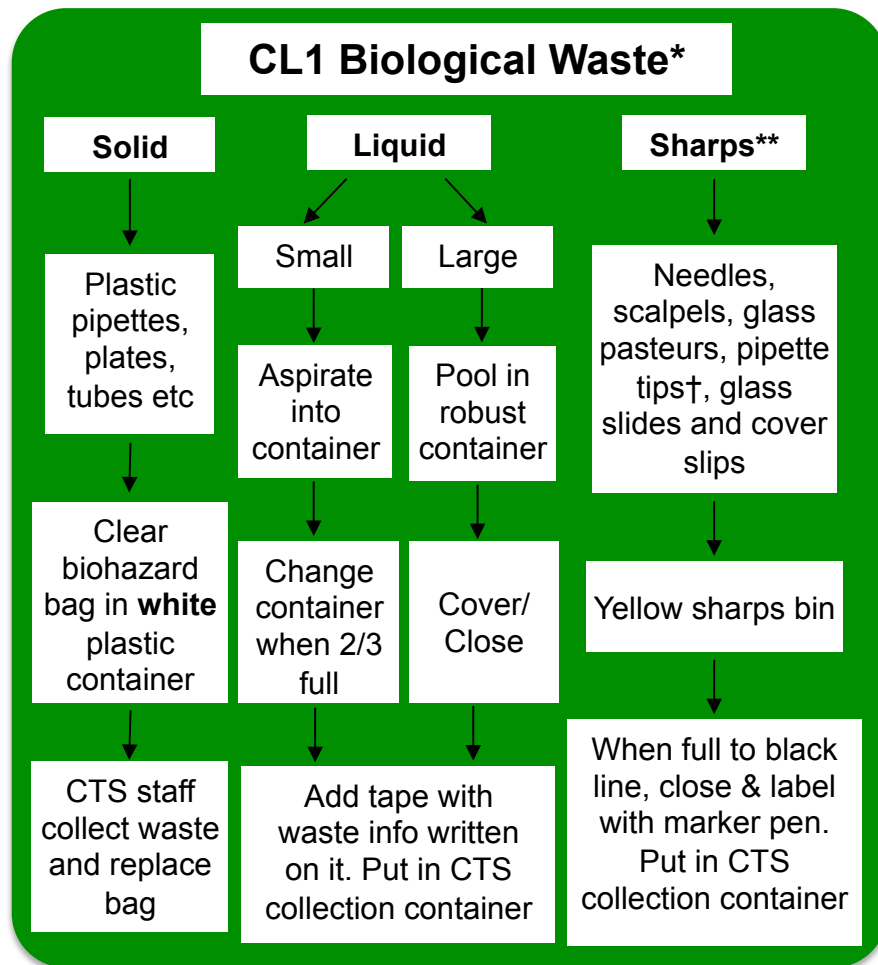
**CL1 Biological Waste***

**Solid**

Plastic pipettes, plates, tubes etc

Clear biohazard bag in **white** plastic container

CTS staff collect waste and replace bag

**Liquid**

Small

Aspirate into container

Change container when 2/3 full

Large

Pool in robust container

Cover/ Close

Add tape with waste info written on it. Put in CTS collection container

**Sharps****

Needles, scalpels, glass pasteurs, pipette tips†, glass slides and cover slips

Yellow sharps bin

When full to black line, close & label with marker pen. Put in CTS collection container